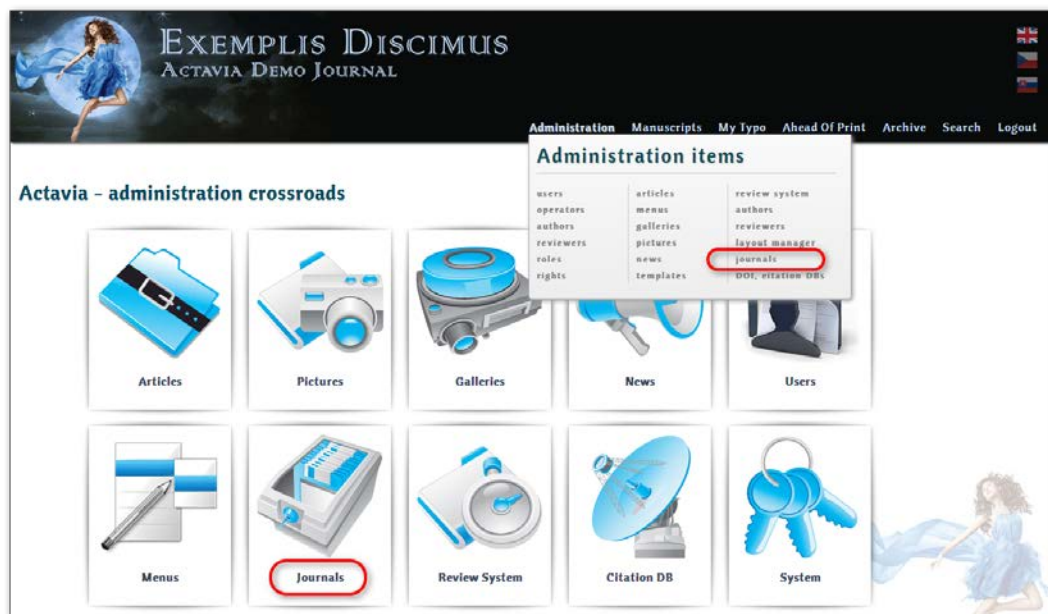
Exemplis Discimus
Actavia Demo Journal

Administration Manuscripts My Typo Ahead Of Print Archive Search Logout

Administration items

users
operators
authors
reviewers
roles
rights

articles
menus
galleries
pictures
news
templates

review system
authors
reviewers
layout manager
journals
DOI, citation DBs

Actavia - administration crossroads

Articles
Pictures
Galleries
News
Users

Menus
Journals
Review System
Citation DB
System